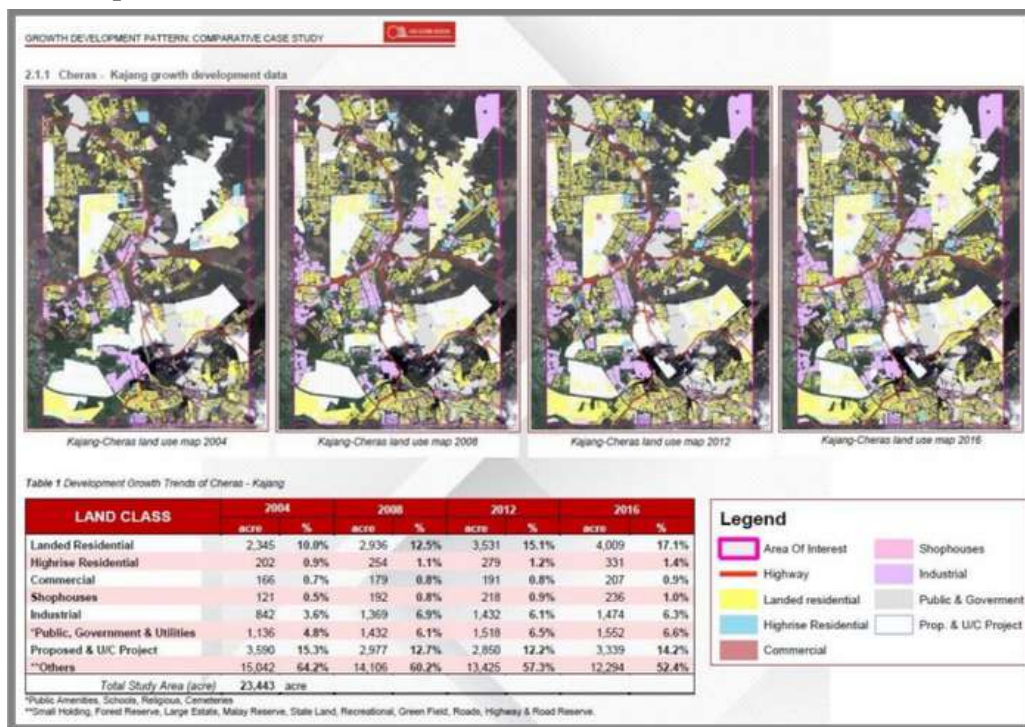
GROWTH DEVELOPMENT PATTERN: COMPARATIVE CASE STUDY

2.1.1 Cheras - Kajang growth development data

Kajang-Cheras land use map 2004

Kajang-Cheras land use map 2008

Kajang-Cheras land use map 2012

Kajang-Cheras land use map 2016

Table 1 Development Growth Trends of Cheras - Kajang

| LAND CLASS | 2004 acre | 2004 % | 2008 acre | 2008 % | 2012 acre | 2012 % | 2016 acre | 2016 % |
|---|---|---|---|---|---|---|---|---|
| Landed Residential | 2,345 | 10.0% | 2,936 | 12.5% | 3,531 | 15.1% | 4,009 | 17.1% |
| Highrise Residential | 202 | 0.9% | 254 | 1.1% | 279 | 1.2% | 331 | 1.4% |
| Commercial | 166 | 0.7% | 179 | 0.8% | 191 | 0.8% | 207 | 0.9% |
| Shophouses | 121 | 0.5% | 192 | 0.8% | 218 | 0.9% | 236 | 1.0% |
| Industrial | 842 | 3.6% | 1,369 | 6.9% | 1,432 | 6.1% | 1,474 | 6.3% |
| *Public, Government & Utilities | 1,136 | 4.8% | 1,432 | 6.1% | 1,518 | 6.5% | 1,552 | 6.6% |
| Proposed & U/C Project | 3,590 | 15.3% | 2,977 | 12.7% | 2,850 | 12.2% | 3,339 | 14.2% |
| **Others | 15,042 | 64.2% | 14,106 | 60.2% | 13,425 | 57.3% | 12,294 | 52.4% |
| Total Study Area (acre) | 23,443 | acre | | | | | | |

*Public Amenities, Schools, Religious, Cemeteries
**Small Holding, Forest Reserve, Large Estate, Malay Reserve, State Land, Recreational, Green Field, Roads, Highway & Road Reserve.

Legend
Area Of Interest
Highway
Landed residential
Highrise Residential
Commercial
Shophouses
Industrial
Public & Goverment
Prop. & U/C Project